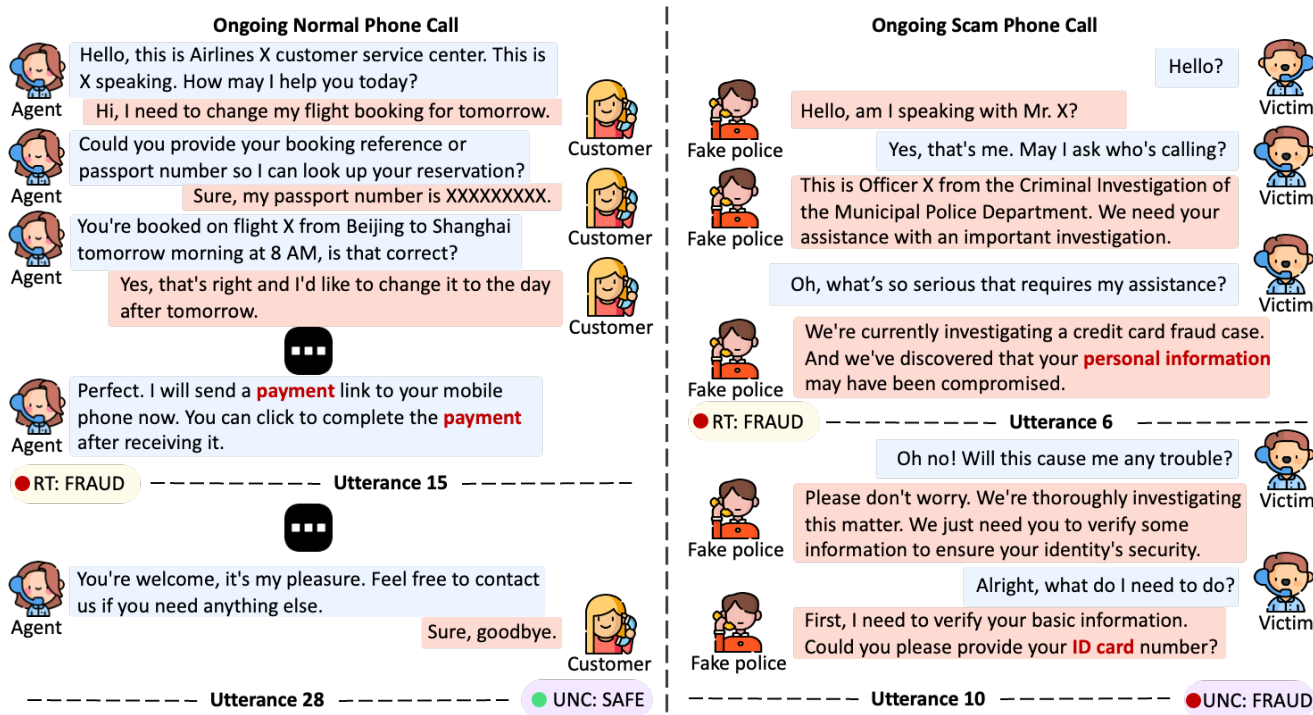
Ongoing Normal Phone Call

Agent: Hello, this is Airlines X customer service center. This is X speaking. How may I help you today?

Customer: Hi, I need to change my flight booking for tomorrow.

Agent: Could you provide your booking reference or passport number so I can look up your reservation?

Customer: Sure, my passport number is XXXXXXXXX.

Agent: You're booked on flight X from Beijing to Shanghai tomorrow morning at 8 AM, is that correct?

Customer: Yes, that's right and I'd like to change it to the day after tomorrow.

Agent: Perfect. I will send a payment link to your mobile phone now. You can click to complete the payment after receiving it.

RT: FRAUD Utterance 15

Agent: You're welcome, it's my pleasure. Feel free to contact us if you need anything else.

Customer: Sure, goodbye.

Utterance 28 UNC: SAFE

Ongoing Scam Phone Call

Victim: Hello?

Fake police: Hello, am I speaking with Mr. X?

Victim: Yes, that's me. May I ask who's calling?

Fake police: This is Officer X from the Criminal Investigation of the Municipal Police Department. We need your assistance with an important investigation.

Victim: Oh, what's so serious that requires my assistance?

Fake police: We're currently investigating a credit card fraud case. And we've discovered that your personal information may have been compromised.

RT: FRAUD Utterance 6

Victim: Oh no! Will this cause me any trouble?

Fake police: Please don't worry. We're thoroughly investigating this matter. We just need you to verify some information to ensure your identity's security.

Victim: Alright, what do I need to do?

Fake police: First, I need to verify your basic information. Could you please provide your ID card number?

Utterance 10 UNC: FRAUD